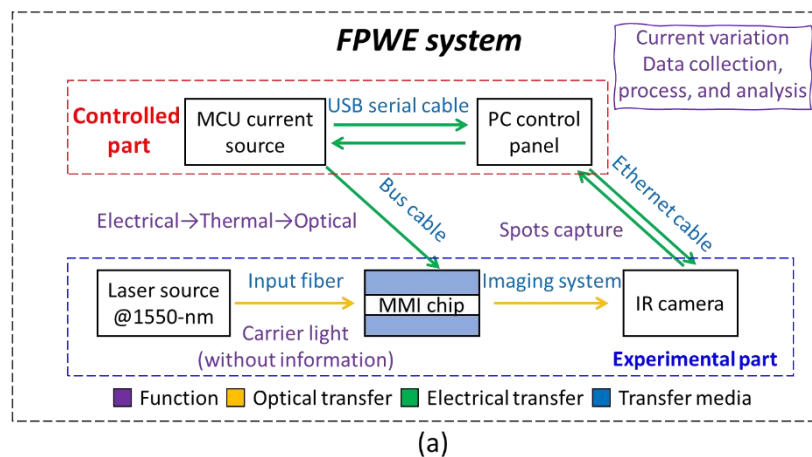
FPWE system

Current variation Data collection, process, and analysis

Controlled part

MCU current source

USB serial cable

PC control panel

Bus cable

Ethernet cable

Electrical→Thermal→Optical

Spots capture

Laser source @1550-nm

Input fiber

MMI chip

Imaging system

IR camera

Carrier light (without information)

Experimental part

Function  Optical transfer  Electrical transfer  Transfer media

(a)